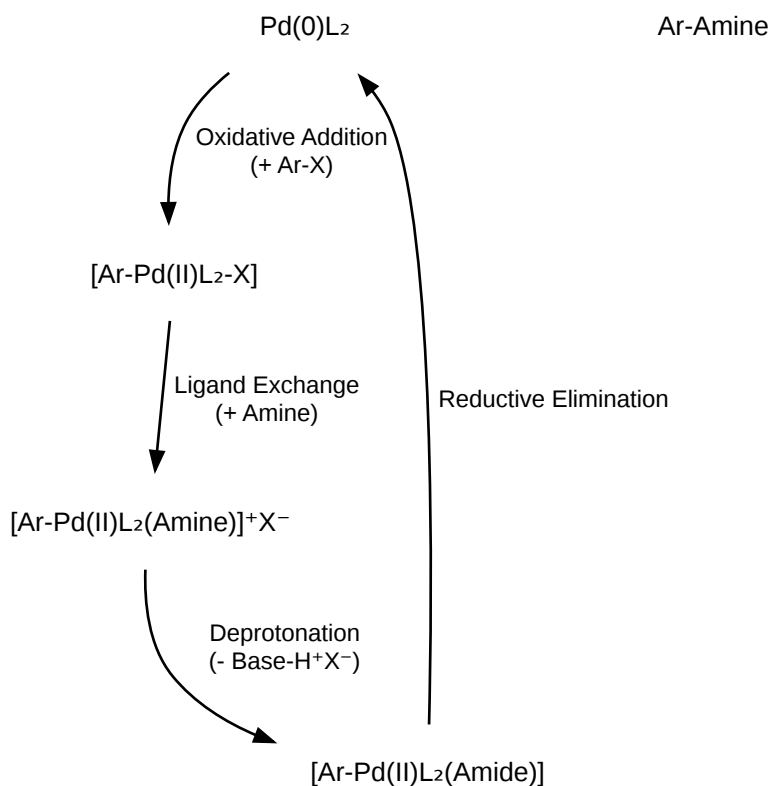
Pd(0)$L_2$

Ar-Amine

Oxidative Addition (+ Ar-X)

[Ar-Pd(II)$L_2$-X]

Ligand Exchange (+ Amine)

Reductive Elimination

[Ar-Pd(II)$L_2$(Amine)]$^+$X$^-$

Deprotonation (- Base-H$^+$X$^-$)

[Ar-Pd(II)$L_2$(Amide)]